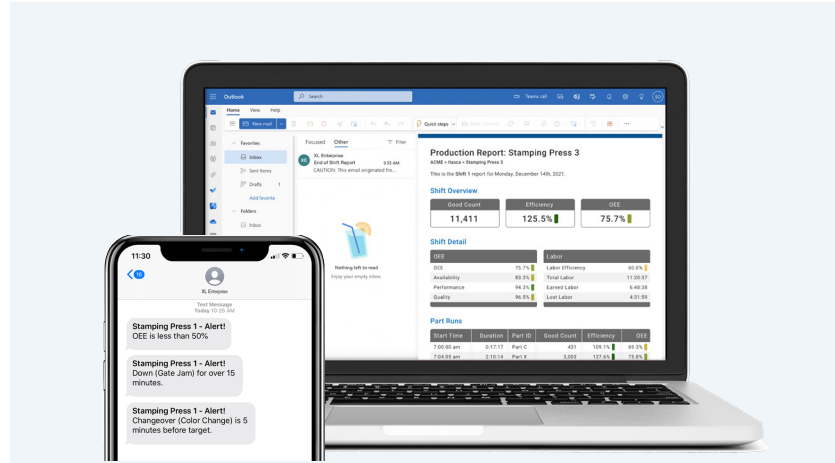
Outlook
Search
Teams call
Home View Help
New mail
Quick steps
Favorites
Inbox
Sent Items
Drafts 1
Add favorite
Folders
Inbox
Focused Other
Filter
XL Enterprise
End of Shift Report
CAUTION: This email originated fro...
9:55 AM
Nothing left to read
Enjoy your empty inbox.

Production Report: Stamping Press 3
ACME > Itasca > Stamping Press 3
This is the Shift 1 report for Monday, December 14th, 2021.

Shift Overview

| Good Count | Efficiency | OEE |
|---|---|---|
| 11,411 | 125.5% | 75.7% |

Shift Detail

| OEE | |
|---|---|
| OEE | 75.7% |
| Availability | 83.3% |
| Performance | 94.2% |
| Quality | 96.5% |

| Labor | |
|---|---|
| Labor Efficiency | 60.0% |
| Total Labor | 11:20:37 |
| Earned Labor | 6:48:39 |
| Lost Labor | 4:31:59 |

Part Runs

| Start Time | Duration | Part ID | Good Count | Efficiency | OEE |
|---|---|---|---|---|---|
| 7:00:00 am | 0:17:17 | Part C | 431 | 109.1% | 69.3% |
| 7:04:09 am | 2:10:14 | Part X | 3,003 | 127.6% | 75.8% |

11:30
XL Enterprise
Text Message
Today 10:25 AM

Stamping Press 1 - Alert!
OEE is less than 50%

Stamping Press 1 - Alert!
Down (Gate Jam) for over 15 minutes.

Stamping Press 1 - Alert!
Changeover (Color Change) is 5 minutes before target.